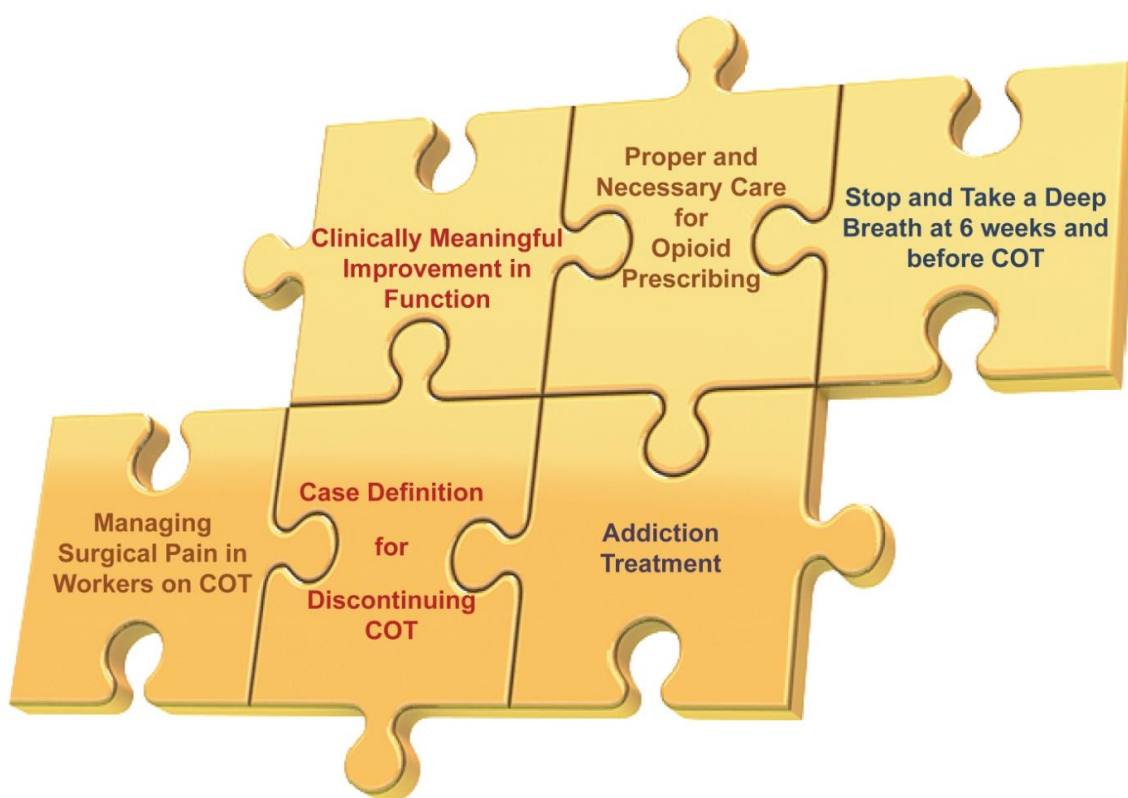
Clinically Meaningful Improvement in Function

Proper and Necessary Care for Opioid Prescribing

Stop and Take a Deep Breath at 6 weeks and before COT

Managing Surgical Pain in Workers on COT

Case Definition for Discontinuing COT

Addiction Treatment